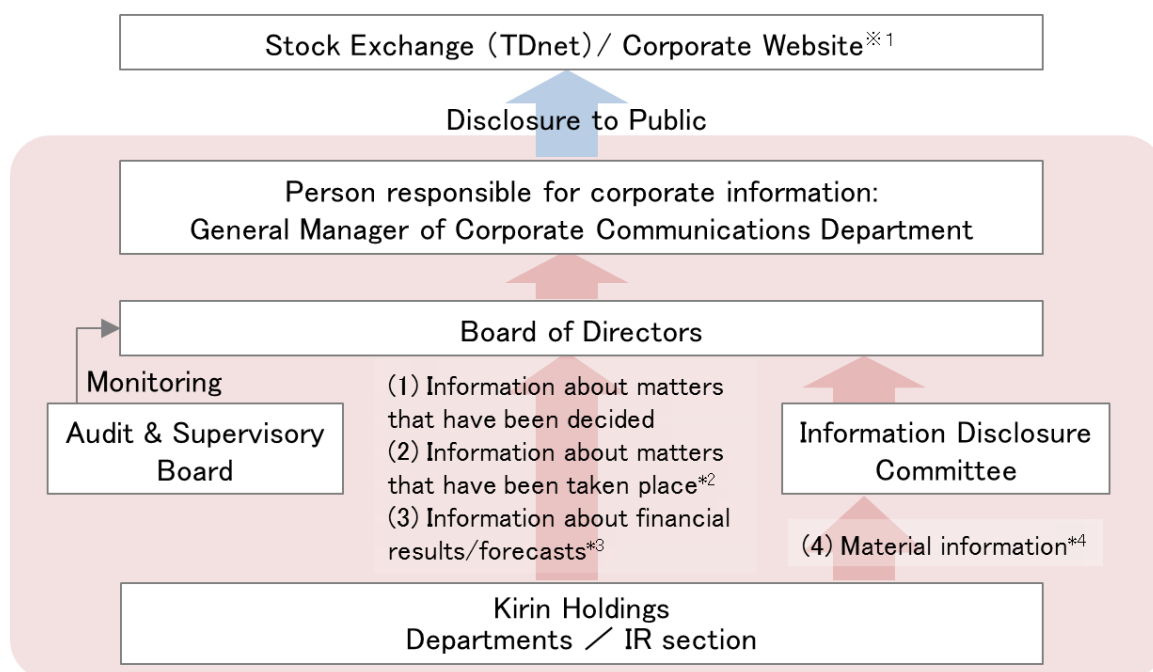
Stock Exchange (TDnet) / Corporate Website※1

Disclosure to Public

Person responsible for corporate information: General Manager of Corporate Communications Department

Board of Directors

Monitoring

Audit & Supervisory Board

(1) Information about matters that have been decided
(2) Information about matters that have been taken place*2
(3) Information about financial results/forecasts*3

Information Disclosure Committee

(4) Material information*4

Kirin Holdings
Departments / IR section